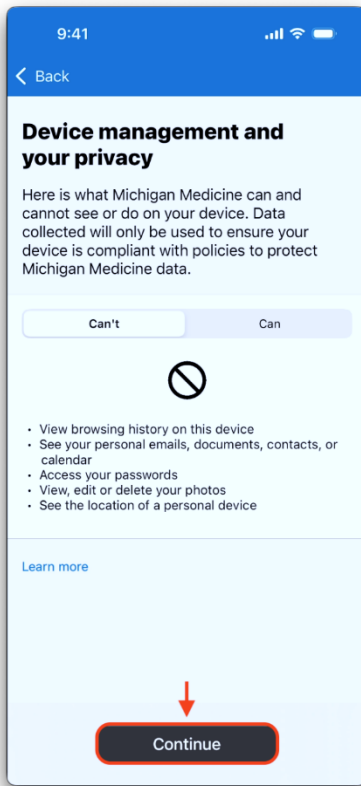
9:41

< Back

Device management and your privacy

Here is what Michigan Medicine can and cannot see or do on your device. Data collected will only be used to ensure your device is compliant with policies to protect Michigan Medicine data.

Can't | Can

- View browsing history on this device
- See your personal emails, documents, contacts, or calendar
- Access your passwords
- View, edit or delete your photos
- See the location of a personal device

Learn more

Continue